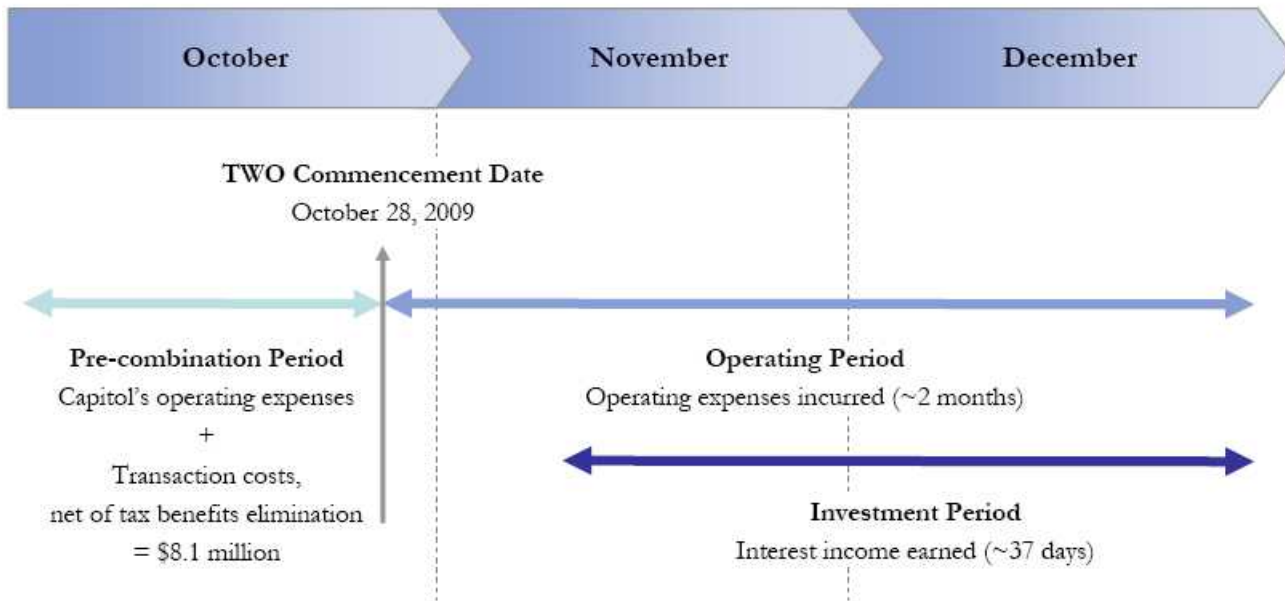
October

November

December

TWO Commencement Date
October 28, 2009

Pre-combination Period
Capitol's operating expenses
+
Transaction costs,
net of tax benefits elimination
= $8.1 million

Operating Period
Operating expenses incurred (~2 months)

Investment Period
Interest income earned (~37 days)